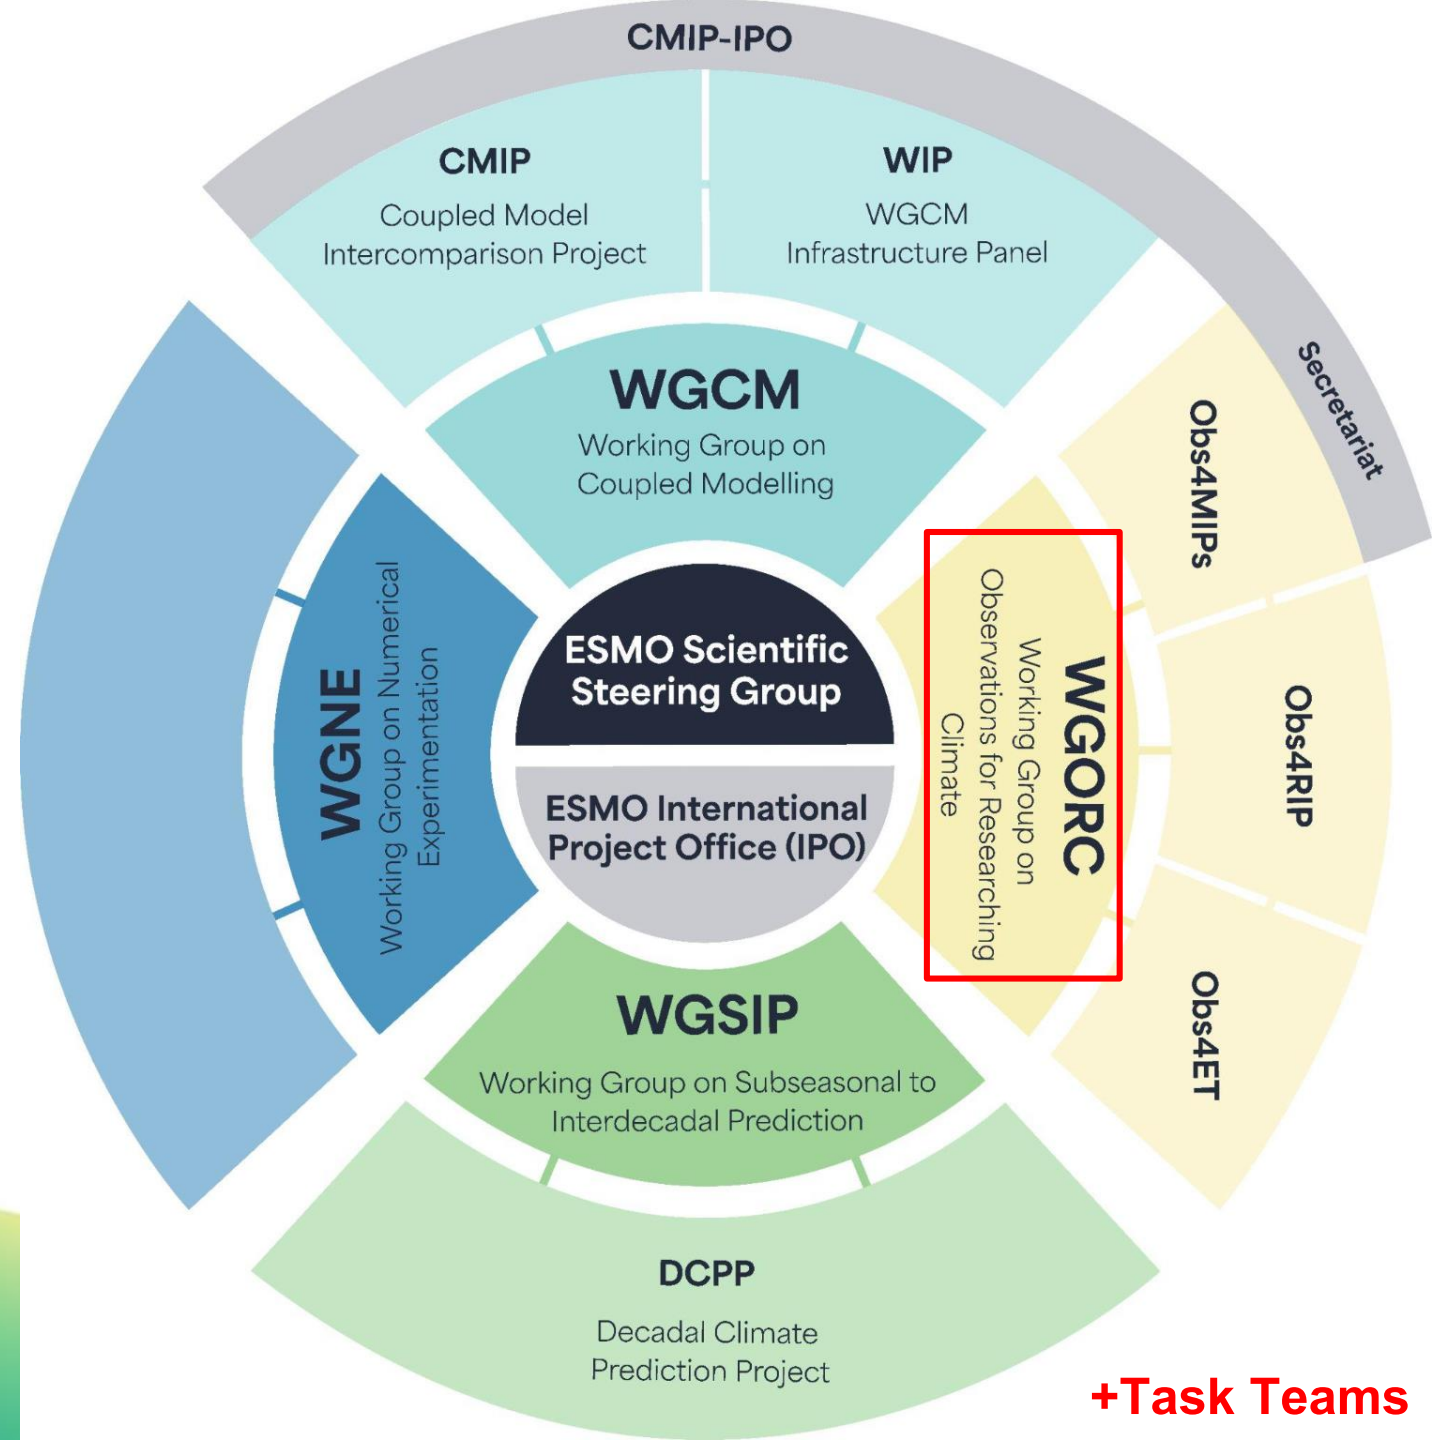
CMIP-IPO

CMIP
Coupled Model Intercomparison Project

WIP
WGCM Infrastructure Panel

Secretariat

WGCM
Working Group on Coupled Modelling

Obs4MIPs

WGNE
Working Group on Numerical Experimentation

ESMO Scientific Steering Group

ESMO International Project Office (IPO)

WGORC
Working Group on Observations for Researching Climate

Obs4RIP

Obs4ET

WGSIP
Working Group on Subseasonal to Interdecadal Prediction

DCPP
Decadal Climate Prediction Project

+Task Teams